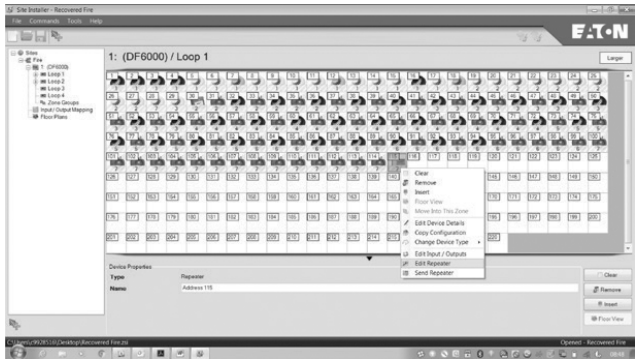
Site Installer - Recovered Fire
File Commands Tools Help

E:T·N

Sites
Fire
1: (DF6000)
Loop 1
Loop 2
Loop 3
Loop 4
Zone Groups
Input / Output Mapping
Floor Plans

1: (DF6000) / Loop 1

Larger

Clear
Remove
Insert
Floor View
Move Into This Zone
Edit Device Details
Copy Configuration
Change Device Type
Edit Input / Outputs
Edit Repeater
Send Repeater

Device Properties
Type: Repeater
Name: Address 115

Clear
Remove
Insert
Floor View

C:\Users\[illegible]\Desktop\Recovered Fire.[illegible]
Opened - Recovered Fire